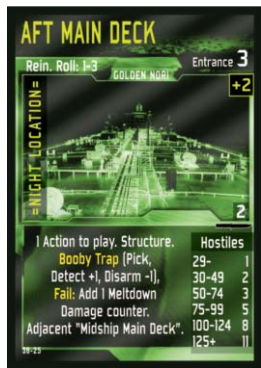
AFT MAIN DECK

Rein. Roll: 1-3

Entrance 3

GOLDEN NORI

+2

=NIGHT LOCATION=

2

1 Action to play. Structure. Booby Trap (Pick, Detect +1, Disarm -1), Fail: Add 1 Meltdown Damage counter. Adjacent "Midship Main Deck".

| Hostiles | |
|---|---|
| 29- | 1 |
| 30-49 | 2 |
| 50-74 | 3 |
| 75-99 | 5 |
| 100-124 | 8 |
| 125+ | 11 |

39-25